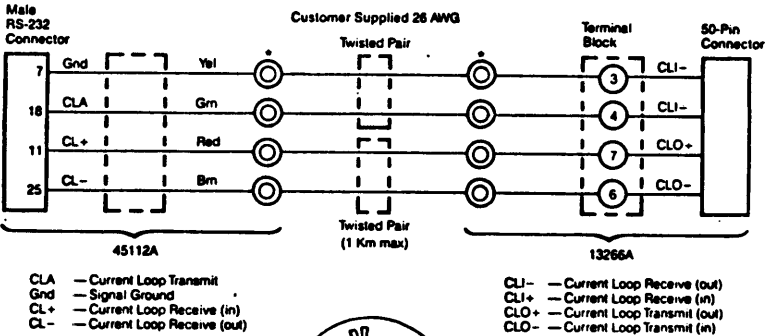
Male RS-232 Connector

Customer Supplied 26 AWG

Twisted Pair

Terminal Block

50-Pin Connector

7 Gnd Yel
18 CLA Grn
11 CL+ Red
25 CL– Brn

*
*

3 CLI–
4 CLI–
7 CLO+
6 CLO–

Twisted Pair (1 Km max)

45112A

13266A

CLA — Current Loop Transmit
Gnd — Signal Ground
CL+ — Current Loop Receive (in)
CL– — Current Loop Receive (out)

CLI– — Current Loop Receive (out)
CLI+ — Current Loop Receive (in)
CLO+ — Current Loop Transmit (out)
CLO– — Current Loop Transmit (in)